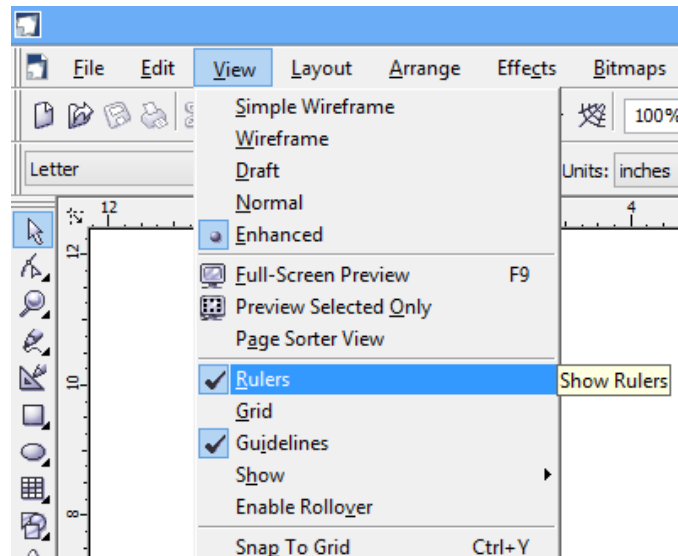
File Edit View Layout Arrange Effects Bitmaps

100%

Letter

Units: inches

12

4

12

10

8

Simple Wireframe
Wireframe
Draft
Normal
Enhanced
Full-Screen Preview F9
Preview Selected Only
Page Sorter View
Rulers
Grid
Guidelines
Show
Enable Rollover
Snap To Grid Ctrl+Y

Show Rulers